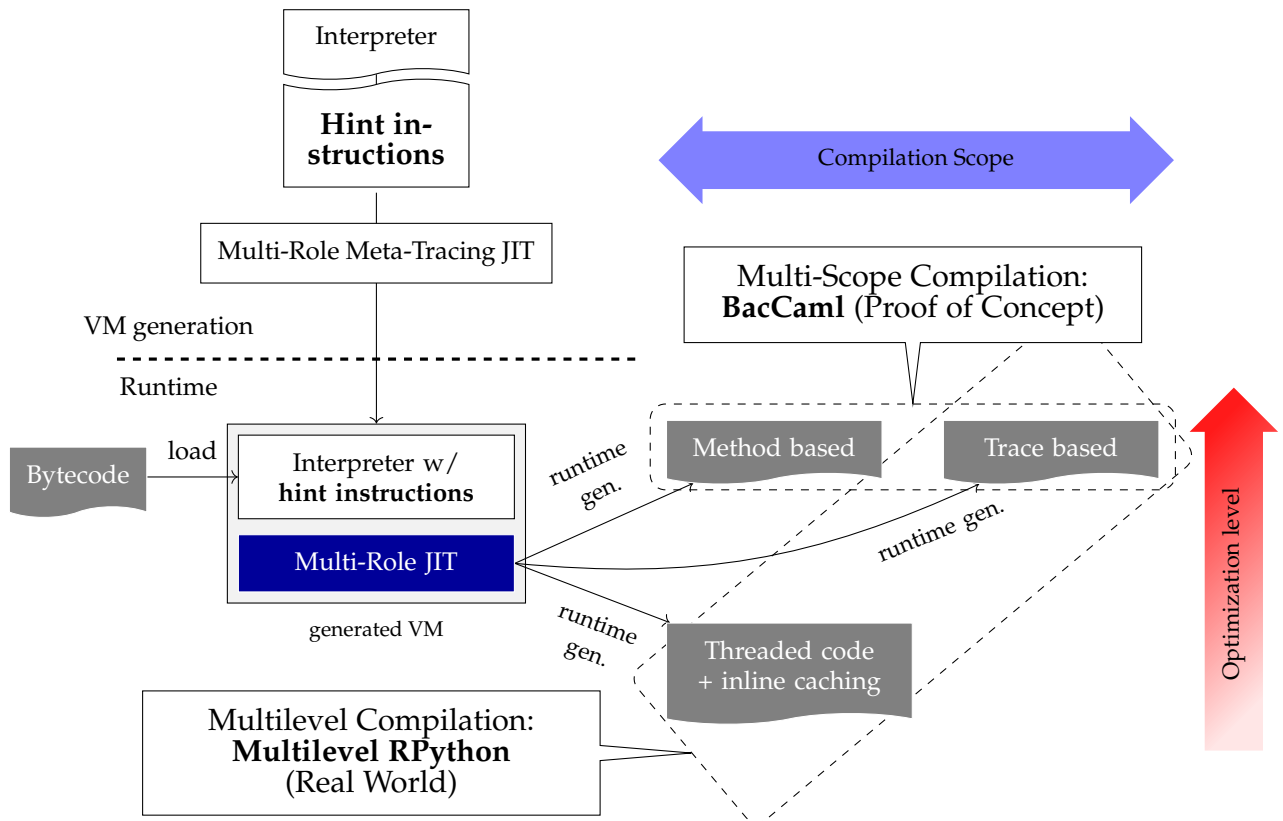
Interpreter

**Hint instructions**

Compilation Scope

Multi-Role Meta-Tracing JIT

Multi-Scope Compilation:
**BacCaml** (Proof of Concept)

VM generation

Runtime

Optimization level

Bytecode

load

Interpreter w/
**hint instructions**

Multi-Role JIT

generated VM

runtime gen.

Method based

Trace based

runtime gen.

runtime gen.

Threaded code + inline caching

Multilevel Compilation:
**Multilevel RPython**
(Real World)